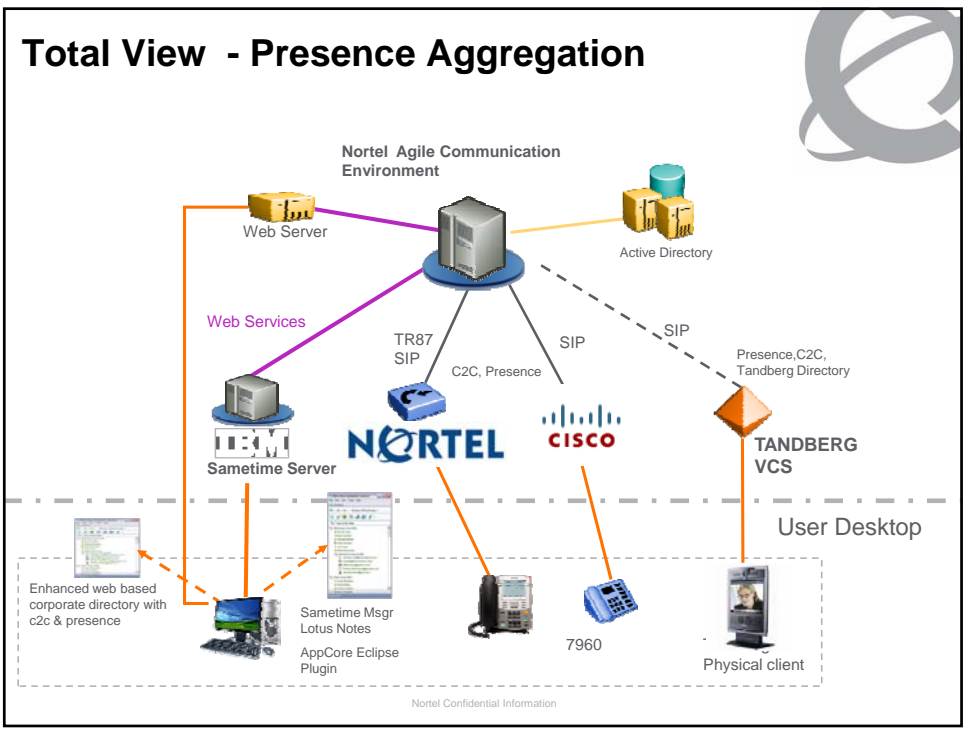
Total View - Presence Aggregation

Nortel Agile Communication Environment

Web Server

Active Directory

Web Services

TR87 SIP

C2C, Presence

SIP

SIP

Presence,C2C, Tandberg Directory

IBM

Sametime Server

NORTEL

CISCO

TANDBERG VCS

User Desktop

Enhanced web based corporate directory with c2c & presence

Sametime Msgr Lotus Notes

AppCore Eclipse Plugin

7960

Physical client

Nortel Confidential Information